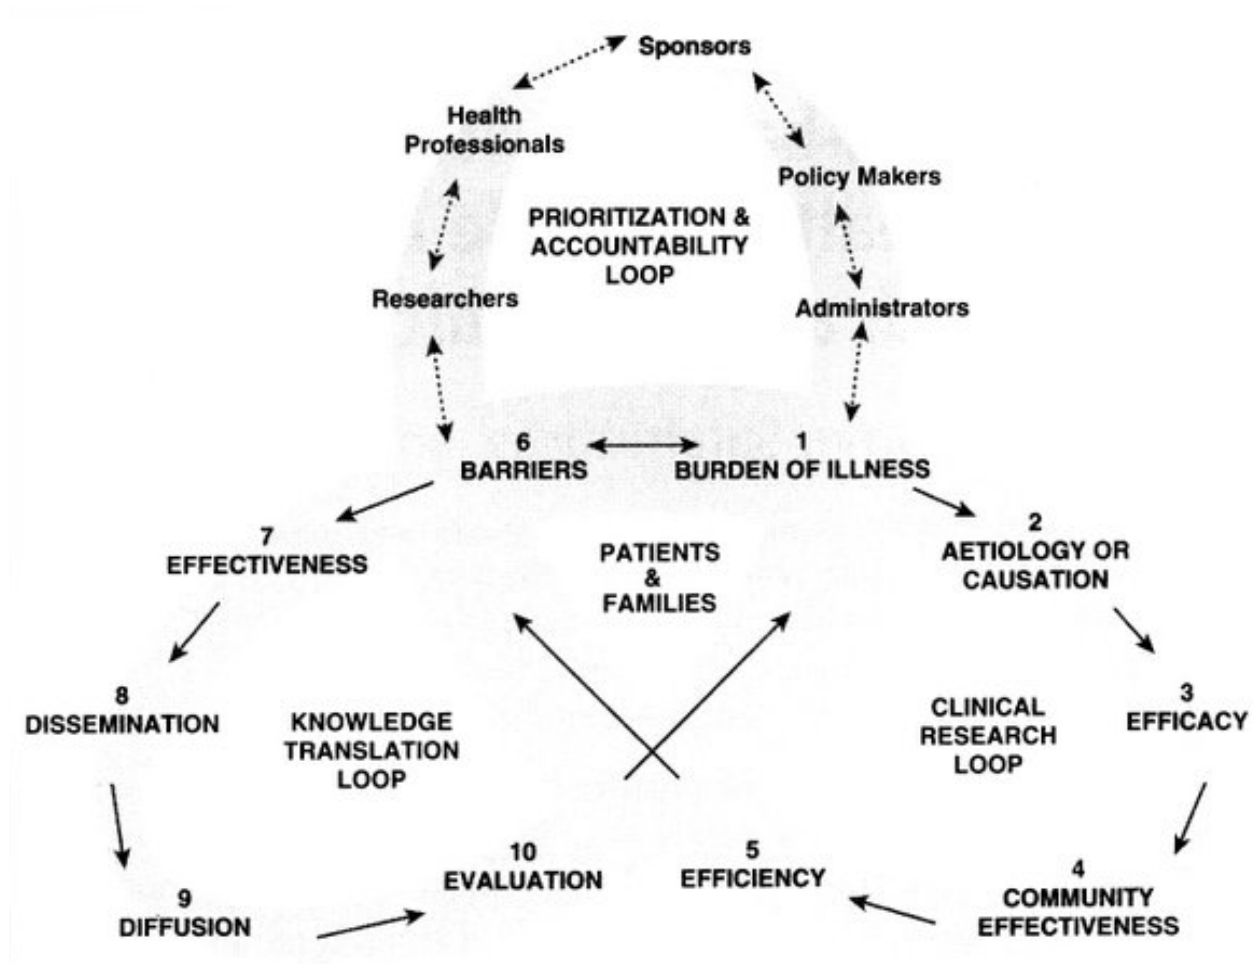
Sponsors

Health Professionals

Policy Makers

PRIORITIZATION & ACCOUNTABILITY LOOP

Researchers

Administrators

6
BARRIERS

1
BURDEN OF ILLNESS

7
EFFECTIVENESS

PATIENTS
&
FAMILIES

2
AETIOLOGY OR CAUSATION

8
DISSEMINATION

KNOWLEDGE TRANSLATION LOOP

CLINICAL RESEARCH LOOP

3
EFFICACY

10
EVALUATION

5
EFFICIENCY

4
COMMUNITY EFFECTIVENESS

9
DIFFUSION